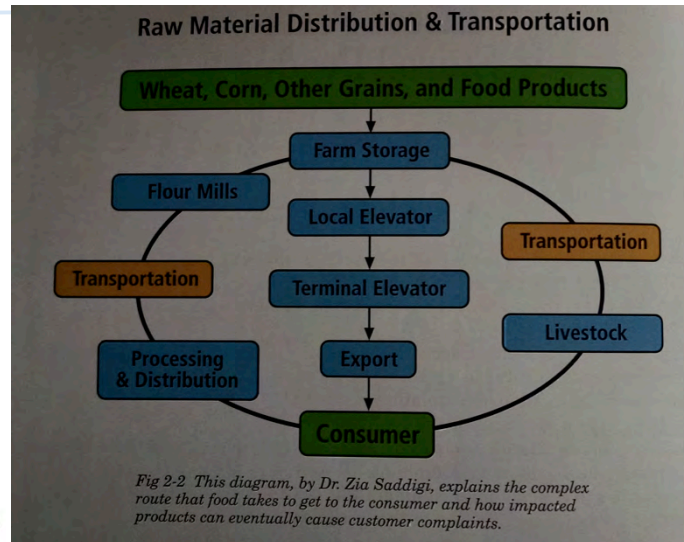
Raw Material Distribution & Transportation

Wheat, Corn, Other Grains, and Food Products

Farm Storage

Flour Mills

Local Elevator

Transportation

Transportation

Terminal Elevator

Livestock

Processing & Distribution

Export

Consumer

Fig 2-2 This diagram, by Dr. Zia Saddigi, explains the complex route that food takes to get to the consumer and how impacted products can eventually cause customer complaints.